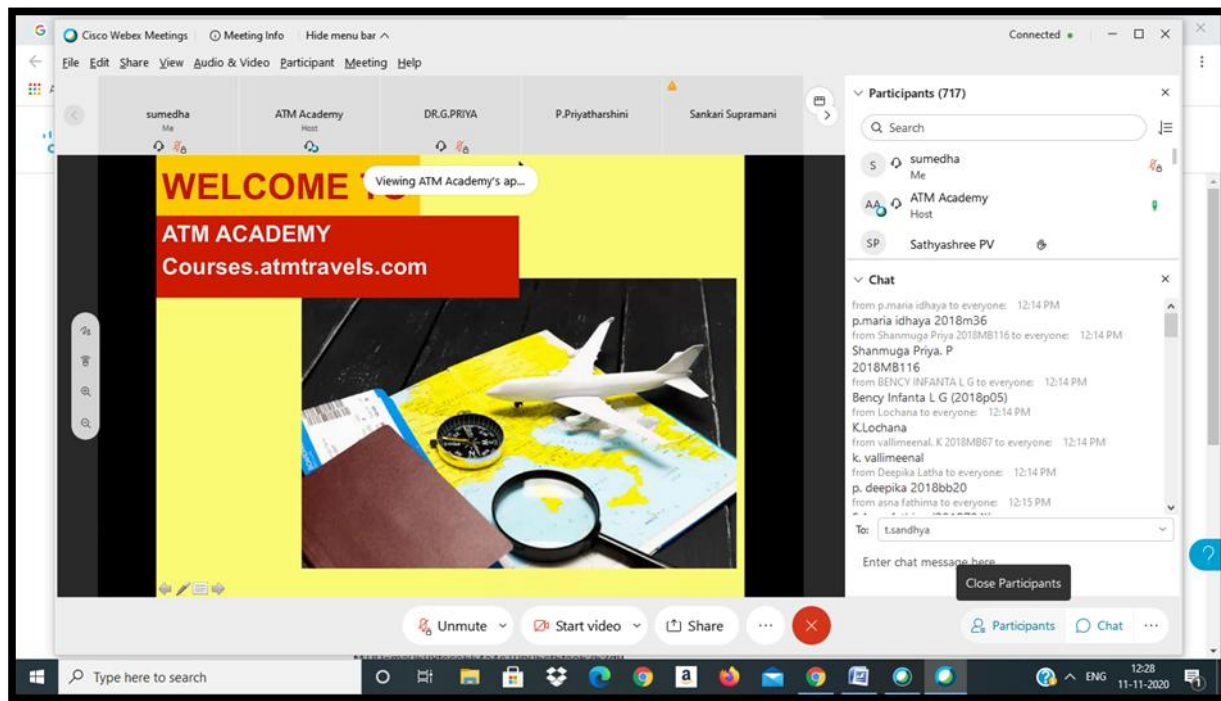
Cisco Webex Meetings | Meeting Info | Hide menu bar

Connected

File Edit Share View Audio & Video Participant Meeting Help

sumedha
Me

ATM Academy
Host

DR.G.PRIYA

P.Priyatharshini

Sankari Supramani

WELCOME T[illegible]

Viewing ATM Academy's ap...

ATM ACADEMY
Courses.atmtravels.com

Participants (717)

Search

sumedha
Me

ATM Academy
Host

Sathyashree PV

Chat

from p.maria idhaya to everyone: 12:14 PM
p.maria idhaya 2018m36
from Shanmuga Priya 2018MB116 to everyone: 12:14 PM
Shanmuga Priya. P
2018MB116
from BENCY INFANTA L G to everyone: 12:14 PM
Bency Infanta L G (2018p05)
from Lochana to everyone: 12:14 PM
K.Lochana
from vallimeenal. K 2018MB67 to everyone: 12:14 PM
k. vallimeenal
from Deepika Latha to everyone: 12:14 PM
p. deepika 2018bb20
from asna fathima to everyone: 12:15 PM

To: t.sandhya

Enter chat message here

Close Participants

Unmute

Start video

Share

Participants

Chat

Type here to search

ENG

12:28
11-11-2020